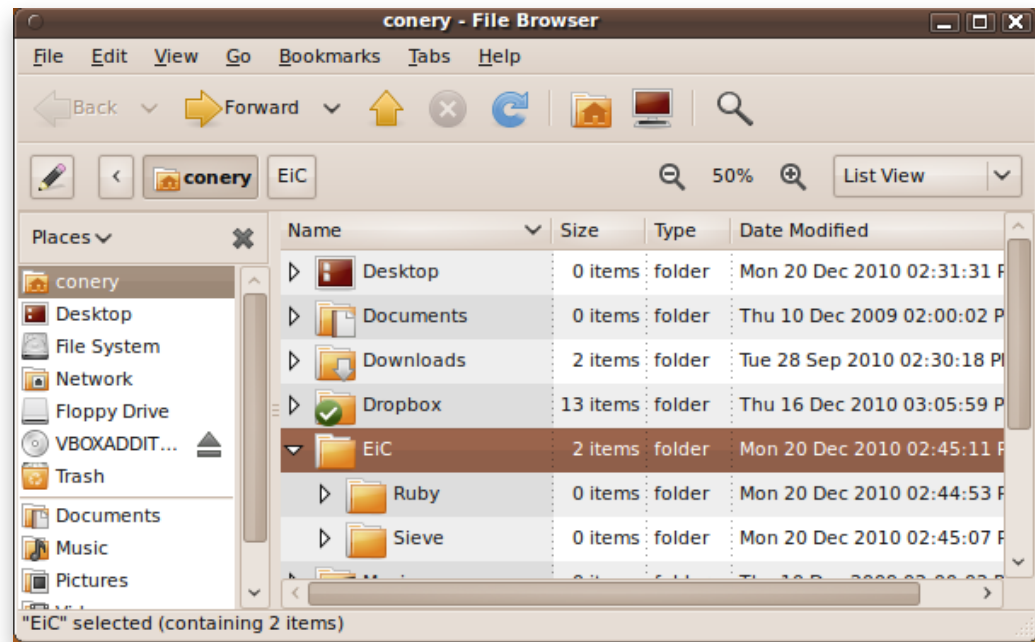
conery - File Browser

File Edit View Go Bookmarks Tabs Help

Back Forward

conery EiC 50% List View

Places

conery
Desktop
File System
Network
Floppy Drive
VBOXADDIT...
Trash
Documents
Music
Pictures

| Name | Size | Type | Date Modified |
|---|---|---|---|
| Desktop | 0 items | folder | Mon 20 Dec 2010 02:31:31 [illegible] |
| Documents | 0 items | folder | Thu 10 Dec 2009 02:00:02 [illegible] |
| Downloads | 2 items | folder | Tue 28 Sep 2010 02:30:18 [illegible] |
| Dropbox | 13 items | folder | Thu 16 Dec 2010 03:05:59 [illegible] |
| EiC | 2 items | folder | Mon 20 Dec 2010 02:45:11 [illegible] |
| Ruby | 0 items | folder | Mon 20 Dec 2010 02:44:53 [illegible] |
| Sieve | 0 items | folder | Mon 20 Dec 2010 02:45:07 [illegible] |

"EiC" selected (containing 2 items)